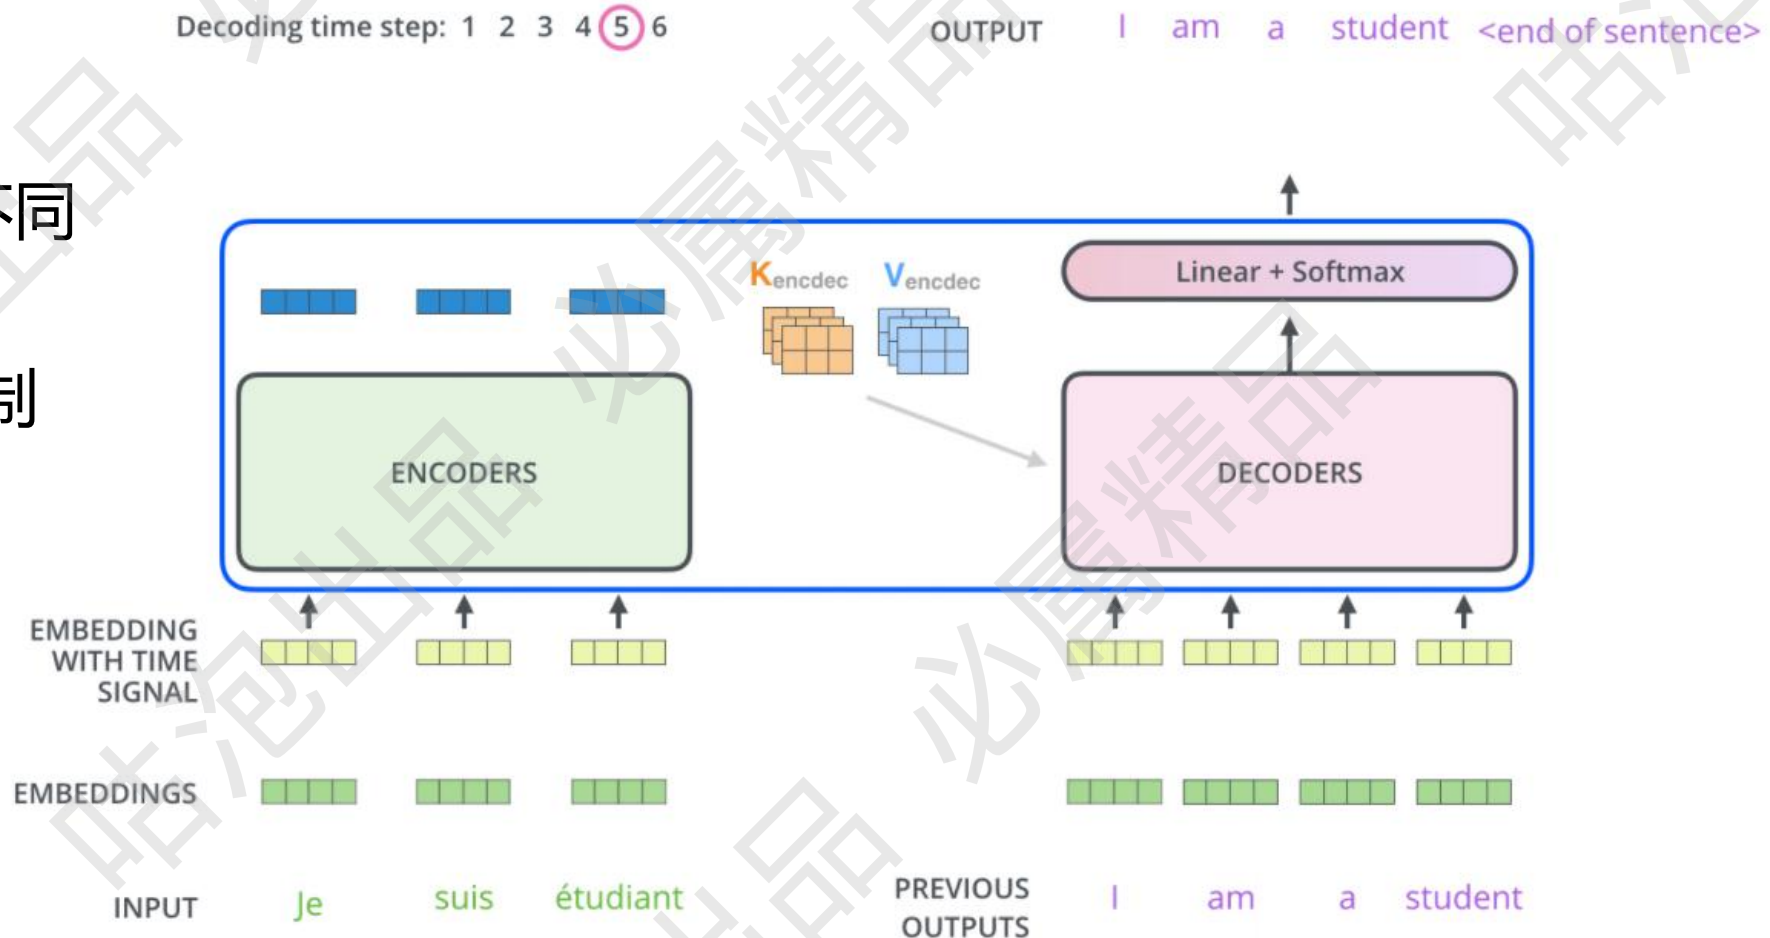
Decoding time step: 1 2 3 4 5 6

OUTPUT I am a student <end of sentence>

不同

制

Linear + Softmax

K encdec V encdec

ENCODERS

DECODERS

EMBEDDING WITH TIME SIGNAL

EMBEDDINGS

INPUT Je suis étudiant

PREVIOUS OUTPUTS I am a student